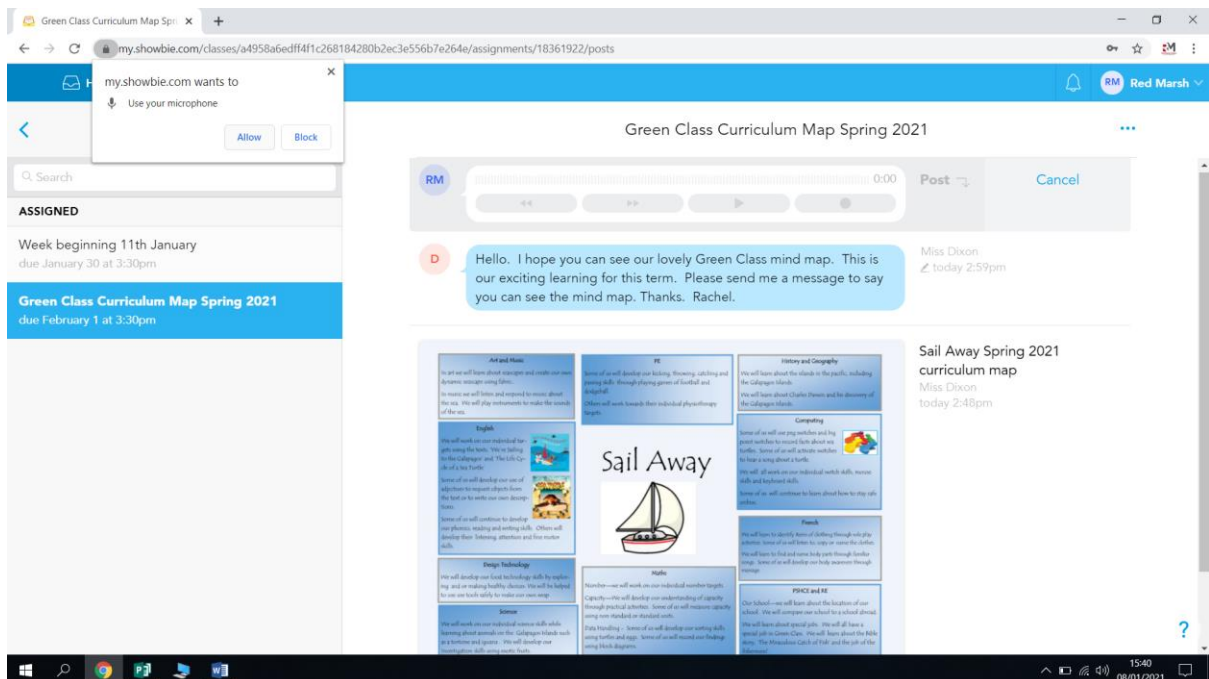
Green Class Curriculum Map Spr ×

my.showbie.com/classes/a4958a6edff4f1c268184280b2ec3e556b7e264e/assignments/18361922/posts

my.showbie.com wants to

Use your microphone

Allow Block

RM Red Marsh

Green Class Curriculum Map Spring 2021

Search

ASSIGNED

Week beginning 11th January
due January 30 at 3:30pm

Green Class Curriculum Map Spring 2021
due February 1 at 3:30pm

RM

0:00

Post

Cancel

D

Hello. I hope you can see our lovely Green Class mind map. This is our exciting learning for this term. Please send me a message to say you can see the mind map. Thanks. Rachel.

Miss Dixon
today 2:59pm

Art and Music

PE

History and Geography

English

Computing

Sail Away

French

Design Technology

Maths

PSHCE and RE

Science

Sail Away Spring 2021 curriculum map
Miss Dixon
today 2:48pm

?

15:40
08/01/2021